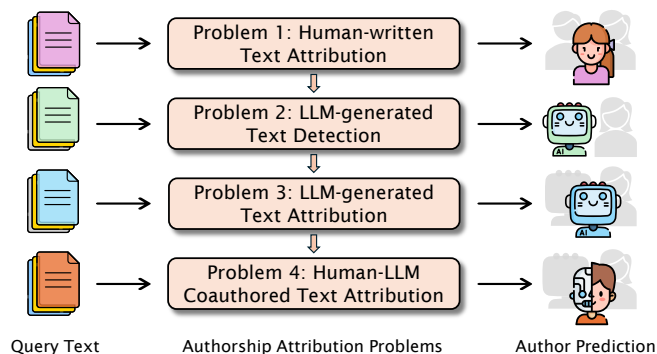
Problem 1: Human-written Text Attribution

Problem 2: LLM-generated Text Detection

Problem 3: LLM-generated Text Attribution

Problem 4: Human-LLM Coauthored Text Attribution

AI

AI

Query Text

Authorship Attribution Problems

Author Prediction